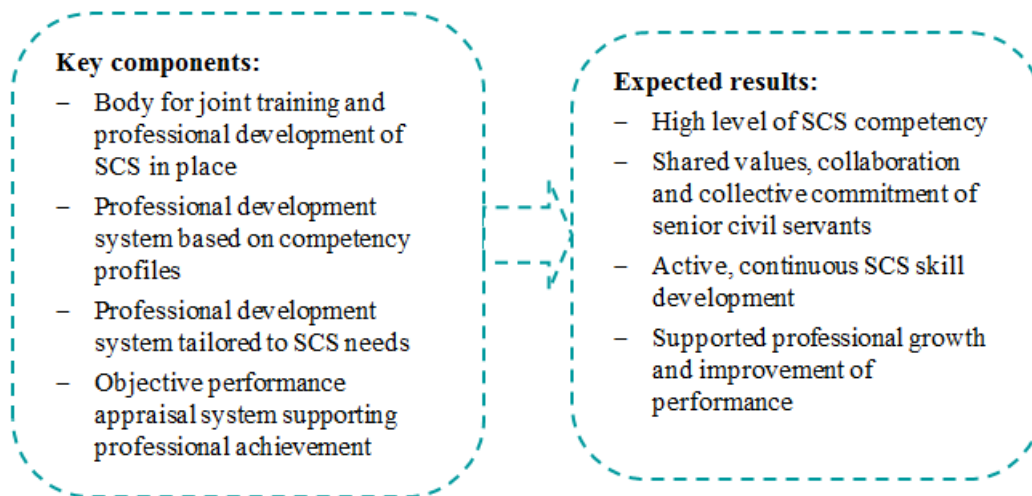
**Key components:**

– Body for joint training and professional development of SCS in place
– Professional development system based on competency profiles
– Professional development system tailored to SCS needs
– Objective performance appraisal system supporting professional achievement

**Expected results:**

– High level of SCS competency
– Shared values, collaboration and collective commitment of senior civil servants
– Active, continuous SCS skill development
– Supported professional growth and improvement of performance